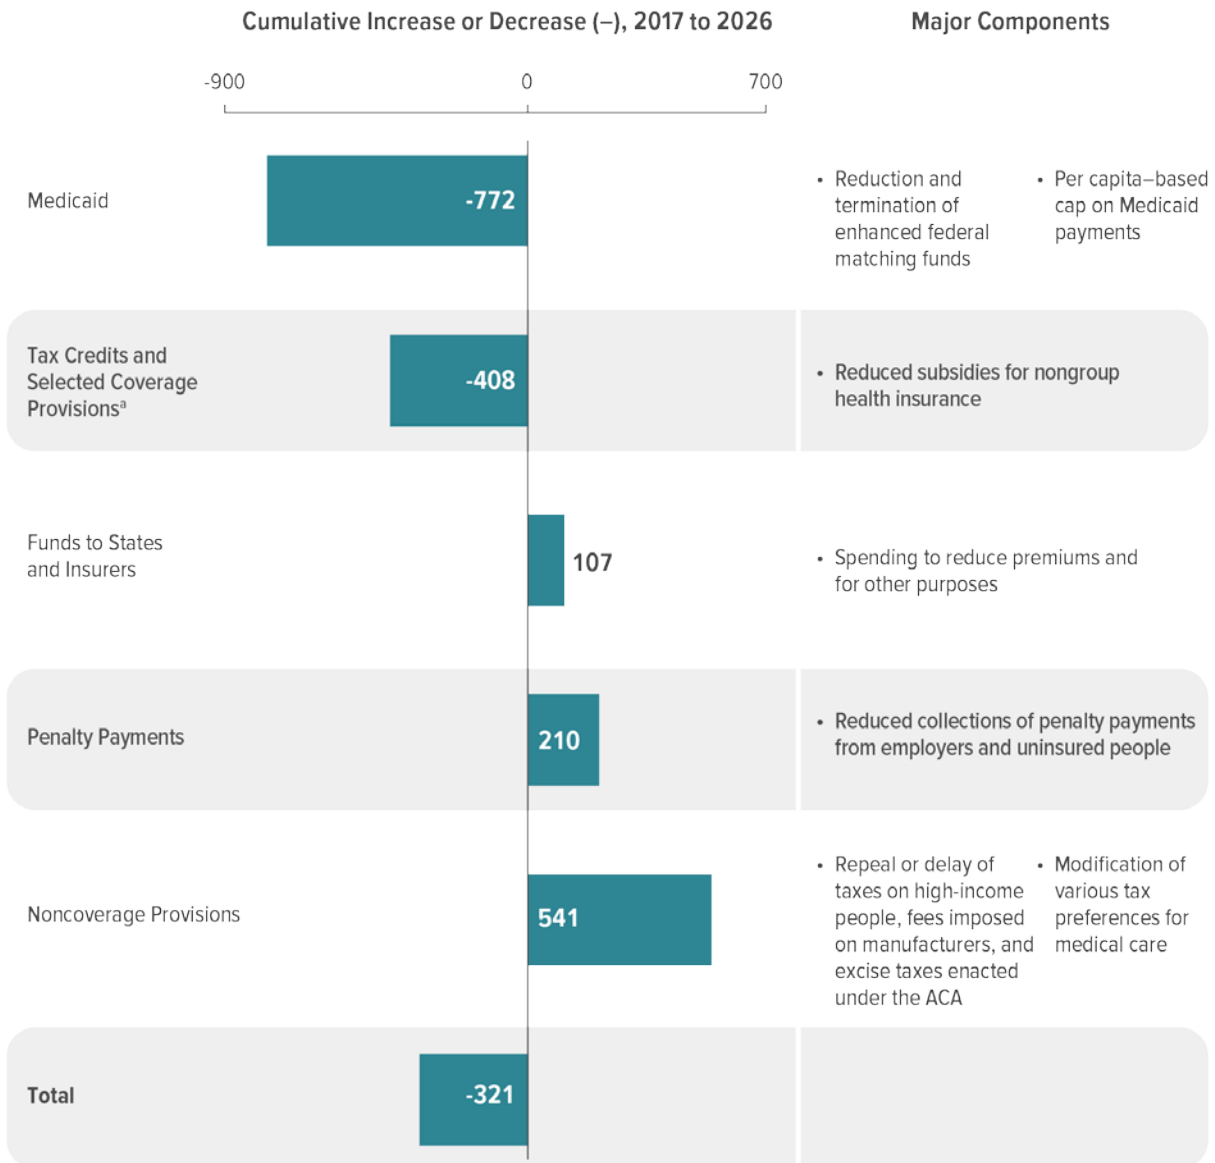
Cumulative Increase or Decrease (–), 2017 to 2026

Major Components

-900

0

700

Medicaid

-772

• Reduction and termination of enhanced federal matching funds

• Per capita–based cap on Medicaid payments

Tax Credits and Selected Coverage Provisions$^a$

-408

• Reduced subsidies for nongroup health insurance

Funds to States and Insurers

107

• Spending to reduce premiums and for other purposes

Penalty Payments

210

• Reduced collections of penalty payments from employers and uninsured people

Noncoverage Provisions

541

• Repeal or delay of taxes on high-income people, fees imposed on manufacturers, and excise taxes enacted under the ACA

• Modification of various tax preferences for medical care

Total

-321